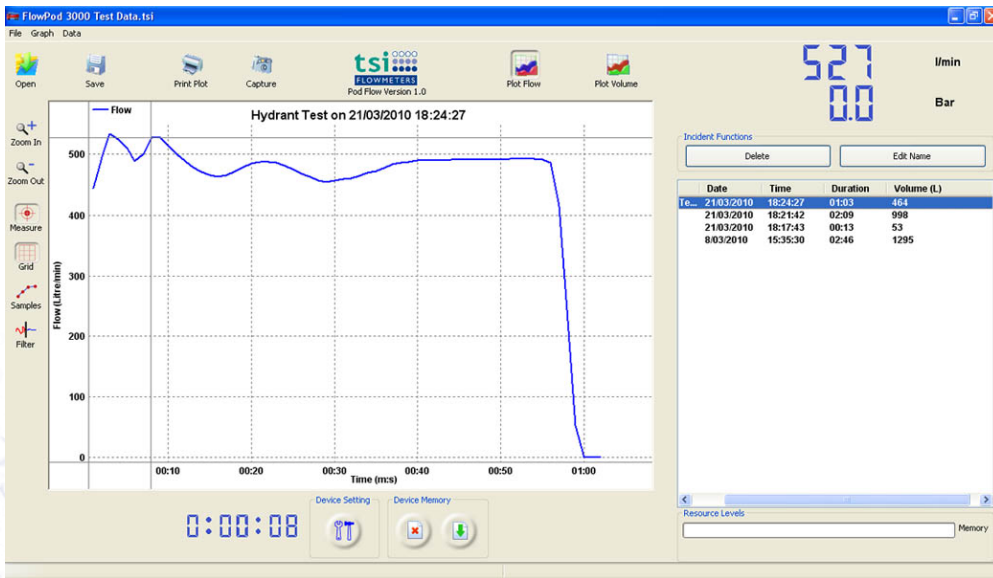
FlowPod 3000 Test Data.tsi

File Graph Data

Open Save Print Plot Capture

tsi FLOWMETERS
Pod Flow Version 1.0

Plot Flow Plot Volume

527 l/min
0.0 Bar

Zoom In
Zoom Out
Measure
Grid
Samples
Filter

Flow

Hydrant Test on 21/03/2010 18:24:27

Flow (Litre/min)

500
400
300
200
100
0

00:10 00:20 00:30 00:40 00:50 01:00
Time (m:s)

Incident Functions
Delete Edit Name

| | Date | Time | Duration | Volume (L) |
|---|---|---|---|---|
| Te... | 21/03/2010 | 18:24:27 | 01:03 | 464 |
| | 21/03/2010 | 18:21:42 | 02:09 | 998 |
| | 21/03/2010 | 18:17:43 | 00:13 | 53 |
| | 8/03/2010 | 15:35:30 | 02:46 | 1295 |

0:00:08

Device Setting
Device Memory

Resource Levels
Memory